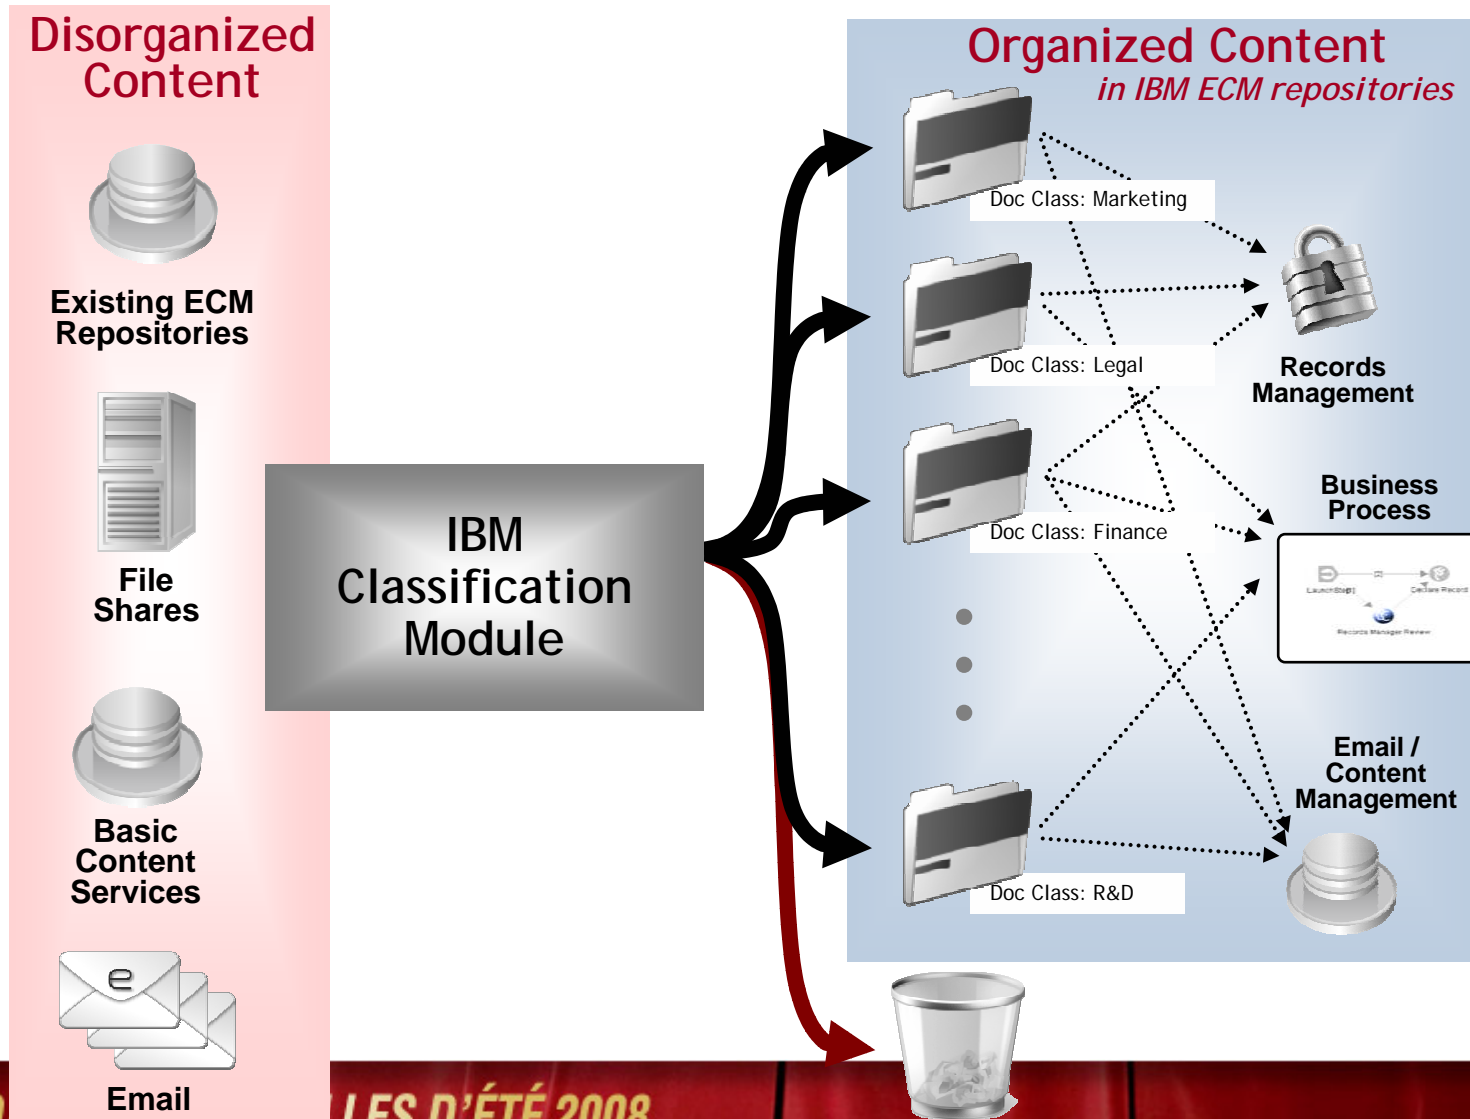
Disorganized Content

Existing ECM Repositories

File Shares

Basic Content Services

Email

IBM Classification Module

Organized Content
in IBM ECM repositories

Doc Class: Marketing

Doc Class: Legal

Doc Class: Finance

Doc Class: R&D

Records Management

Business Process

LaunchStep

Declare Record

Records Manager Review

Email / Content Management

LES D'ÉTÉ 2008